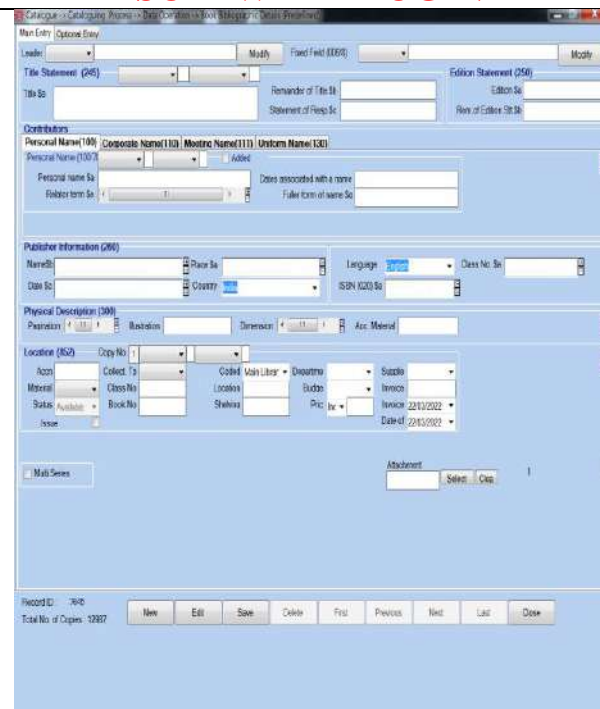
Catalogue -> Cataloguing Process -> Data Operation -> Book Bibliographic Details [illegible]

Main Entry Optional Entry

Leader Modify Fixed Field (008) Modify

Title Statement (245)
Title $a
Remainder of Title $b
Statement of Resp $c

Edition Statement (250)
Edition $a
Rem of Edition Stt $b

Contributors
Personal Name(100) Corporate Name(110) Meeting Name(111) Uniform Name(130)
Personal Name (100) Added
Personal name $a
Relator term $e
Dates associated with a name
Fuller form of name $q

Publisher Information (260)
Name$b
Place $a
Date $c
Country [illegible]
Language English
Class No. $a
ISBN (020) $a

Physical Description (300)
Pagination 11
Illustration
Dimension 11
Acc. Material

Location (852) Copy No 1
Accn
Collect. Ty
Coded Main Librar
Departme
Supplie
Material
Class No
Location
Budge
Invoice
Status Available
Book No
Shelving
Pric Inr
Invoice 22/03/2022
Issue
Date of 22/03/2022

Multi Series

Attachment
Select Clear

Record ID : 7645
Total No. of Copies : 12987

New Edit Save Delete First Previous Next Last Close